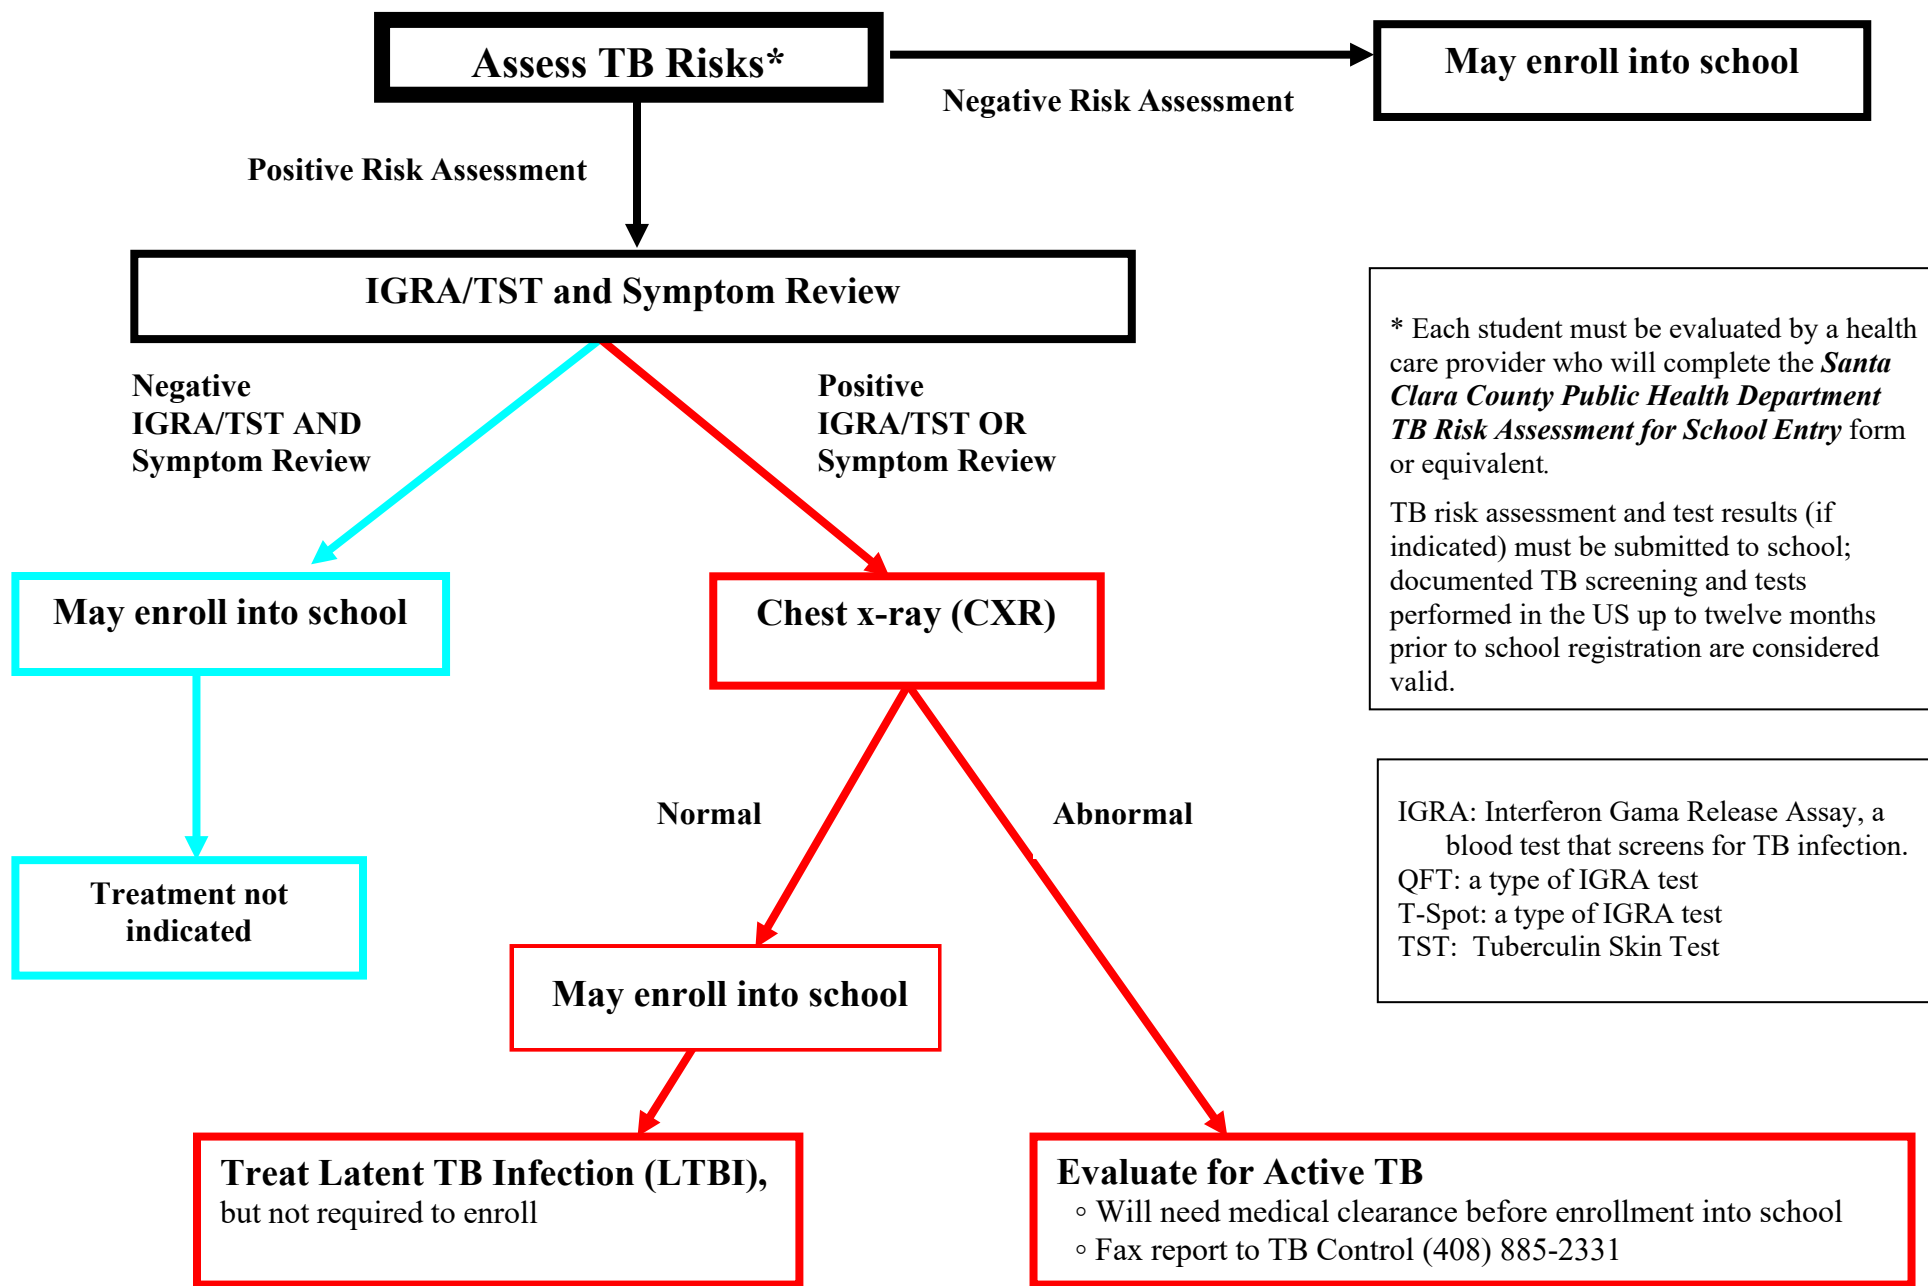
Assess TB Risks*

Negative Risk Assessment

May enroll into school

Positive Risk Assessment

IGRA/TST and Symptom Review

Negative IGRA/TST AND Symptom Review

Positive IGRA/TST OR Symptom Review

* Each student must be evaluated by a health care provider who will complete the ***Santa Clara County Public Health Department TB Risk Assessment for School Entry*** form or equivalent.

TB risk assessment and test results (if indicated) must be submitted to school; documented TB screening and tests performed in the US up to twelve months prior to school registration are considered valid.

May enroll into school

Chest x-ray (CXR)

Normal

Abnormal

IGRA: Interferon Gama Release Assay, a blood test that screens for TB infection.
QFT: a type of IGRA test
T-Spot: a type of IGRA test
TST: Tuberculin Skin Test

Treatment not indicated

May enroll into school

Treat Latent TB Infection (LTBI), but not required to enroll

Evaluate for Active TB
◦ Will need medical clearance before enrollment into school
◦ Fax report to TB Control (408) 885-2331